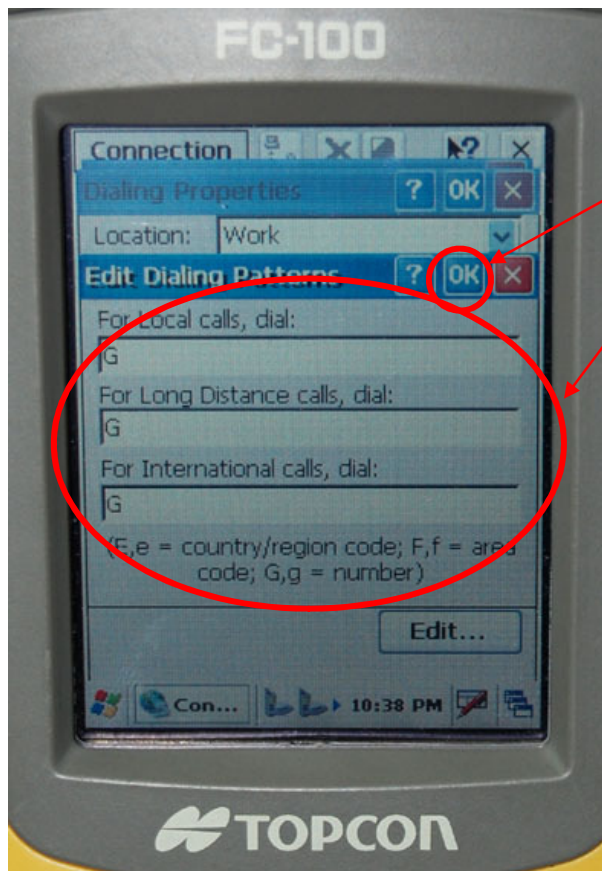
FC-100

Connection

Dialing Properties ? OK ×

Location: Work

Edit Dialing Patterns ? OK ×

For Local calls, dial:

G

For Long Distance calls, dial:

G

For International calls, dial:

G

(E,e = country/region code; F,f = area code; G,g = number)

Edit...

Con... 10:38 PM

TOPCON